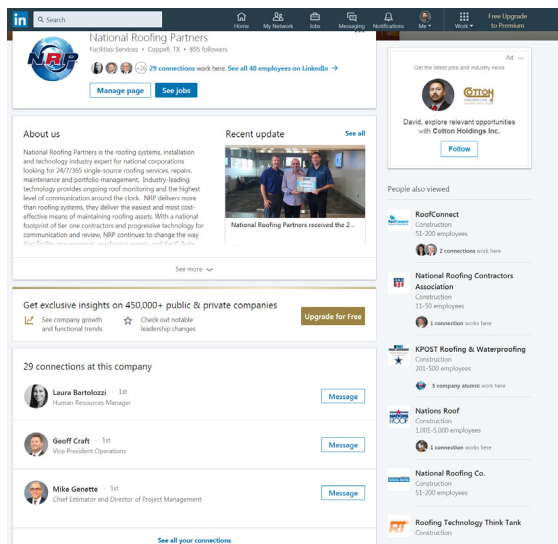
in Search

Home My Network Jobs Messaging Notifications Me Work Free Upgrade to Premium

NRP

National Roofing Partners
Facilities Services · Coppell, TX · 895 followers

+26 29 connections work here. See all 40 employees on LinkedIn →

Manage page See jobs

About us

National Roofing Partners is the roofing systems, installation and technology industry expert for national corporations looking for 24/7/365 single-source roofing services, repairs, maintenance and portfolio management. Industry-leading technology provides ongoing roof monitoring and the highest level of communication around the clock. NRP delivers more than roofing systems, they deliver the easiest and most cost-effective means of maintaining roofing assets. With a national footprint of tier one contractors and progressive technology for communication and review, NRP continues to change the way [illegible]

Recent update See all

National Roofing Partners received the 2...

See more

Get exclusive insights on 450,000+ public & private companies

See company growth and functional trends

Check out notable leadership changes

Upgrade for Free

29 connections at this company

Laura Bartolozzi · 1st
Human Resources Manager
Message

Geoff Craft · 1st
Vice President Operations
Message

Mike Genette · 1st
Chief Estimator and Director of Project Management
Message

See all your connections

Ad

Get the latest jobs and industry news

COTTON

David, explore relevant opportunities with Cotton Holdings Inc.

Follow

People also viewed

RoofConnect
Construction
51-200 employees
2 connections work here

National Roofing Contractors Association
Construction
11-50 employees
1 connection works here

KPOST Roofing & Waterproofing
Construction
201-500 employees
3 company alumni work here

Nations Roof
Construction
1,001-5,000 employees
1 connection works here

National Roofing Co.
Construction
51-200 employees

Roofing Technology Think Tank
Construction